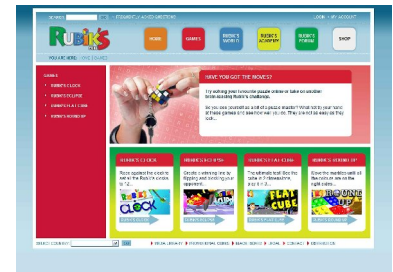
SEARCH GO | FREQUENTLY ASKED QUESTIONS LOGIN | MY ACCOUNT

RUBIK'S

HOME GAMES RUBIK'S WORLD RUBIK'S ACADEMY RUBIK'S FORUM SHOP

YOU ARE HERE: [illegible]

GAMES
RUBIK'S CLOCK
RUBIK'S FLIPSIDE
RUBIK'S FLAT CUBE
RUBIK'S MIXED UP

HAVE YOU GOT THE MOVES?

Try solving your favourite puzzle online or take on another brain teasing Rubik's challenge.

So you see yourself as a bit of a puzzle master? Well test your hand at these games and see how well you do. They are not as easy as they look...

RUBIK'S CLOCK
Race against the clock to solve the Rubik's clock in 12...
RUBIK'S CLOCK

RUBIK'S FLIPSIDE
Decide a winning line by flipping and knocking your opponent...

RUBIK'S FLAT CUBE
The ultimate test. Use the cube in 3 dimensions, your 1 2...
FLAT CUBE

RUBIK'S MIXED UP
Solve the number with all the rows on one of the eight sides...
MIXED UP

SELECT COUNTRY GO | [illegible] | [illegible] | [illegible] | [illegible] | CONTACT | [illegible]